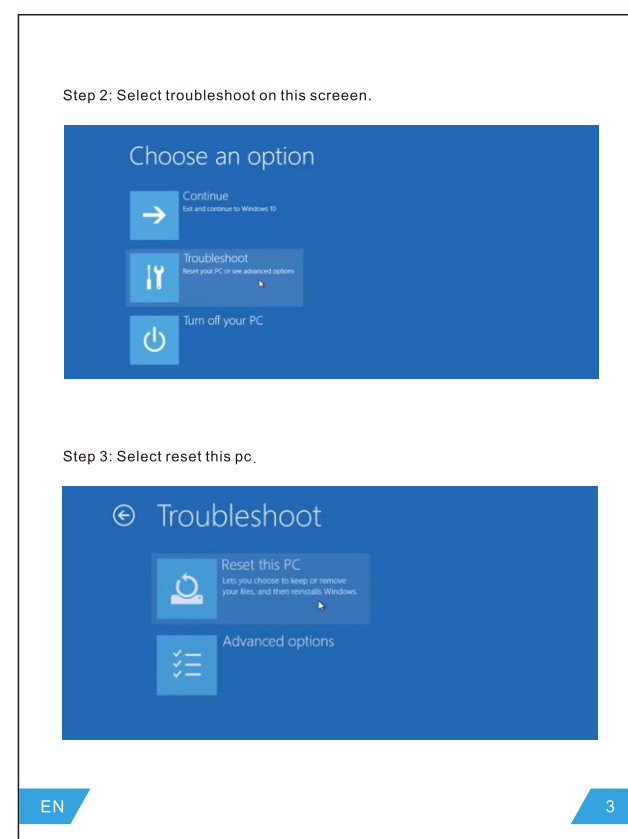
Step 2: Select troubleshoot on this screeen.

Choose an option

Continue
Exit and continue to Windows 10

Troubleshoot
Reset your PC or see advanced options

Turn off your PC

Step 3: Select reset this pc.

Troubleshoot

Reset this PC
Lets you choose to keep or remove your files, and then reinstalls Windows.

Advanced options

EN

3